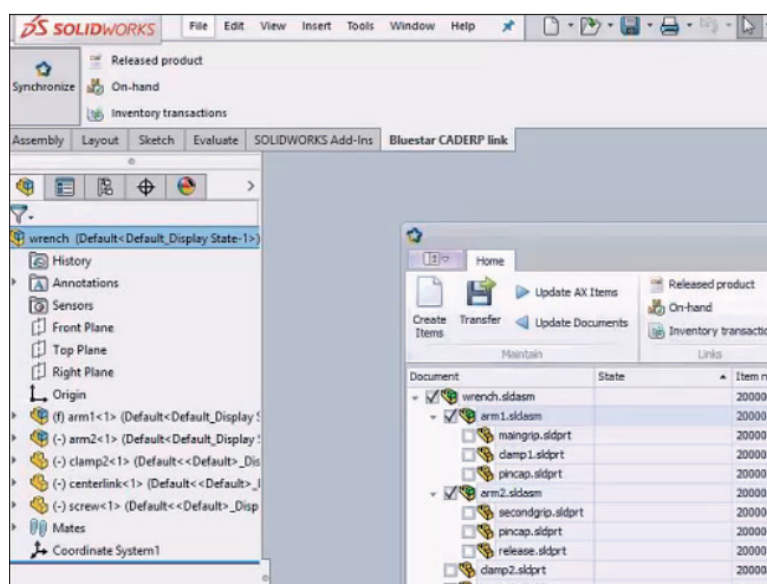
SOLIDWORKS File Edit View Insert Tools Window Help

Synchronize
Released product
On-hand
Inventory transactions

Assembly Layout Sketch Evaluate SOLIDWORKS Add-Ins Bluestar CADERP link

wrench (Default<Default_Display State-1>)
History
Annotations
Sensors
Front Plane
Top Plane
Right Plane
Origin
(f) arm1<1> (Default<Default_Display S
(-) arm2<1> (Default<Default_Display S
(-) clamp2<1> (Default<<Default>_Dis
(-) centerlink<1> (Default<<Default>_I
(-) screw<1> (Default<<Default>_Disp
Mates
Coordinate System1

Home
Create Items
Transfer
Update AX Items
Update Documents
Maintain
Released product
On-hand
Inventory transactio
Links

| Document | State | Item n |
|---|---|---|
| wrench.sldasm | | 20000 |
| arm1.sldasm | | 20000 |
| maingrip.sldprt | | 20000 |
| clamp1.sldprt | | 20000 |
| pincap.sldprt | | 20000 |
| arm2.sldasm | | 20000 |
| secondgrip.sldprt | | 20000 |
| pincap.sldprt | | 20000 |
| release.sldprt | | 20000 |
| clamp2.sldprt | | 20000 |